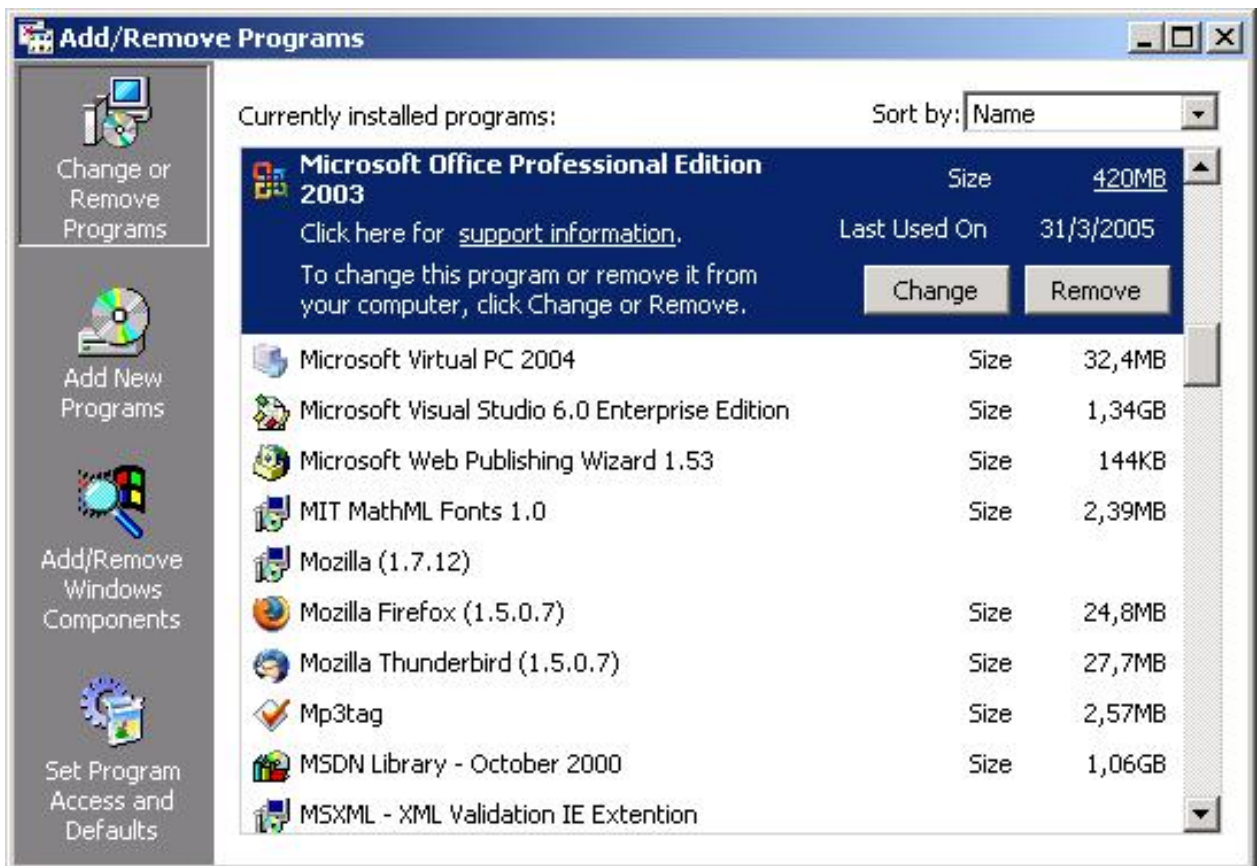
Add/Remove Programs

Change or Remove Programs

Add New Programs

Add/Remove Windows Components

Set Program Access and Defaults

Currently installed programs:

Sort by: Name

Microsoft Office Professional Edition 2003 Size 420MB

Click here for support information. Last Used On 31/3/2005

To change this program or remove it from your computer, click Change or Remove.

Change Remove

| | | |
|---|---|---|
| Microsoft Virtual PC 2004 | Size | 32,4MB |
| Microsoft Visual Studio 6.0 Enterprise Edition | Size | 1,34GB |
| Microsoft Web Publishing Wizard 1.53 | Size | 144KB |
| MIT MathML Fonts 1.0 | Size | 2,39MB |
| Mozilla (1.7.12) | | |
| Mozilla Firefox (1.5.0.7) | Size | 24,8MB |
| Mozilla Thunderbird (1.5.0.7) | Size | 27,7MB |
| Mp3tag | Size | 2,57MB |
| MSDN Library - October 2000 | Size | 1,06GB |
| MSXML - XML Validation IE Extention | | |